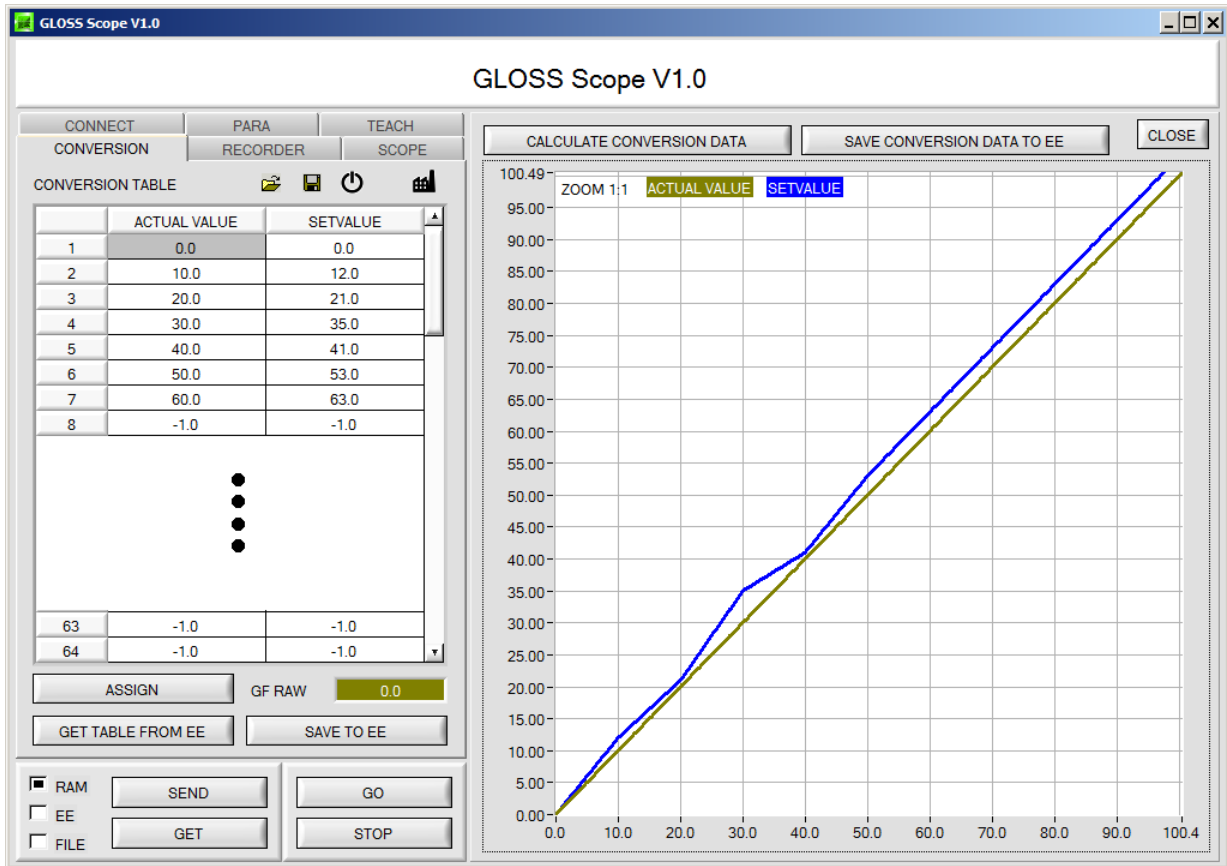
GLOSS Scope V1.0

GLOSS Scope V1.0

CONNECT PARA TEACH
CONVERSION RECORDER SCOPE

CONVERSION TABLE

| | ACTUAL VALUE | SETVALUE |
|---|---|---|
| 1 | 0.0 | 0.0 |
| 2 | 10.0 | 12.0 |
| 3 | 20.0 | 21.0 |
| 4 | 30.0 | 35.0 |
| 5 | 40.0 | 41.0 |
| 6 | 50.0 | 53.0 |
| 7 | 60.0 | 63.0 |
| 8 | -1.0 | -1.0 |
| 63 | -1.0 | -1.0 |
| 64 | -1.0 | -1.0 |

ASSIGN GF RAW 0.0

GET TABLE FROM EE SAVE TO EE

RAM EE FILE SEND GET GO STOP

CALCULATE CONVERSION DATA SAVE CONVERSION DATA TO EE CLOSE

ZOOM 1:1 ACTUAL VALUE SETVALUE

100.49 95.00 90.00 85.00 80.00 75.00 70.00 65.00 60.00 55.00 50.00 45.00 40.00 35.00 30.00 25.00 20.00 15.00 10.00 5.00 0.00

0.0 10.0 20.0 30.0 40.0 50.0 60.0 70.0 80.0 90.0 100.4